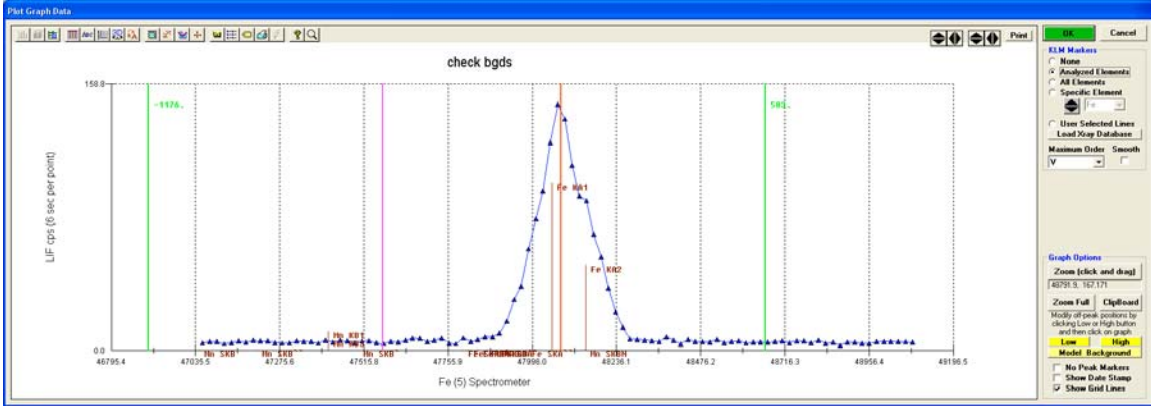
Plot Graph Data

Print

check bgds

158.8

-1176.

585.

LIF cps (6 sec per point)

0.0

Fe Kα1

Fe Kα2

Mn Kβ1

Mn SKβ

Mn SKβ

Mn SKβ

Fe SKα

Mn SKβH

46795.4
47035.5
47275.6
47515.8
47755.9
47996.0
48236.1
48476.2
48716.3
48956.4
49196.5

Fe (5) Spectrometer

OK

Cancel

KLM Markers

None

Analyzed Elements

All Elements

Specific Element

Fe

User Selected Lines

Load Xray Database

Maximum Order

Smooth

V

Graph Options

Zoom (click and drag)

48791.9, 167.171

Zoom Full

ClipBoard

Modify off-peak positions by clicking Low or High button and then click on graph

Low

High

Model Background

No Peak Markers

Show Date Stamp

Show Grid Lines